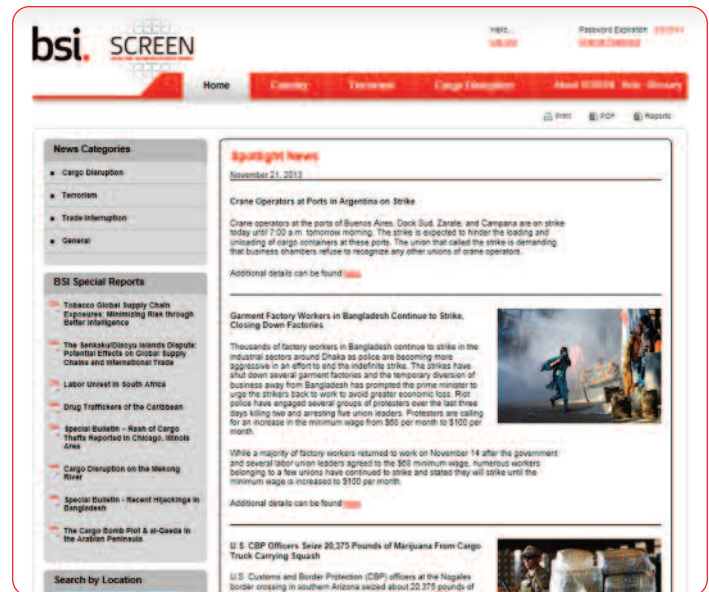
bsi. SCREEN

Hello,
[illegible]

Password Expiration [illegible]
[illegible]

Home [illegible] Terrorism Cargo Disruption About SCREEN Help Glossary

Print PDF Reports

News Categories

Cargo Disruption

Terrorism

Trade Interruption

General

BSI Special Reports

Tobacco Global Supply Chain Exposures: Minimizing Risk through Better Intelligence

The Senkaku/Diaoyu Islands Dispute: Potential Effects on Global Supply Chains and International Trade

Labor Unrest in South Africa

Drug Traffickers of the Caribbean

Special Bulletin – Rash of Cargo Thefts Reported in Chicago, Illinois Area

Cargo Disruption on the Mekong River

Special Bulletin - Recent Hijackings in Bangladesh

The Cargo Bomb Plot & al-Qaeda in the Arabian Peninsula

Search by Location

Spotlight News

November 21, 2013

Crane Operators at Ports in Argentina on Strike

Crane operators at the ports of Buenos Aires, Dock Sud, Zarate, and Campana are on strike today until 7:00 a.m. tomorrow morning. The strike is expected to hinder the loading and unloading of cargo containers at these ports. The union that called the strike is demanding that business chambers refuse to recognize any other unions of crane operators.

Additional details can be found here.

Garment Factory Workers in Bangladesh Continue to Strike, Closing Down Factories

Thousands of factory workers in Bangladesh continue to strike in the industrial sectors around Dhaka as police are becoming more aggressive in an effort to end the indefinite strike. The strikes have shut down several garment factories and the temporary diversion of business away from Bangladesh has prompted the prime minister to urge the strikers back to work to avoid greater economic loss. Riot police have engaged several groups of protesters over the last three days killing two and arresting five union leaders. Protesters are calling for an increase in the minimum wage from $68 per month to $100 per month.

While a majority of factory workers returned to work on November 14 after the government and several labor union leaders agreed to the $68 minimum wage, numerous workers belonging to a few unions have continued to strike and stated they will strike until the minimum wage is increased to $100 per month.

Additional details can be found here.

U.S. CBP Officers Seize 20,375 Pounds of Marijuana From Cargo Truck Carrying Squash

U.S. Customs and Border Protection (CBP) officers at the Nogales border crossing in southern Arizona seized about 20,375 pounds of